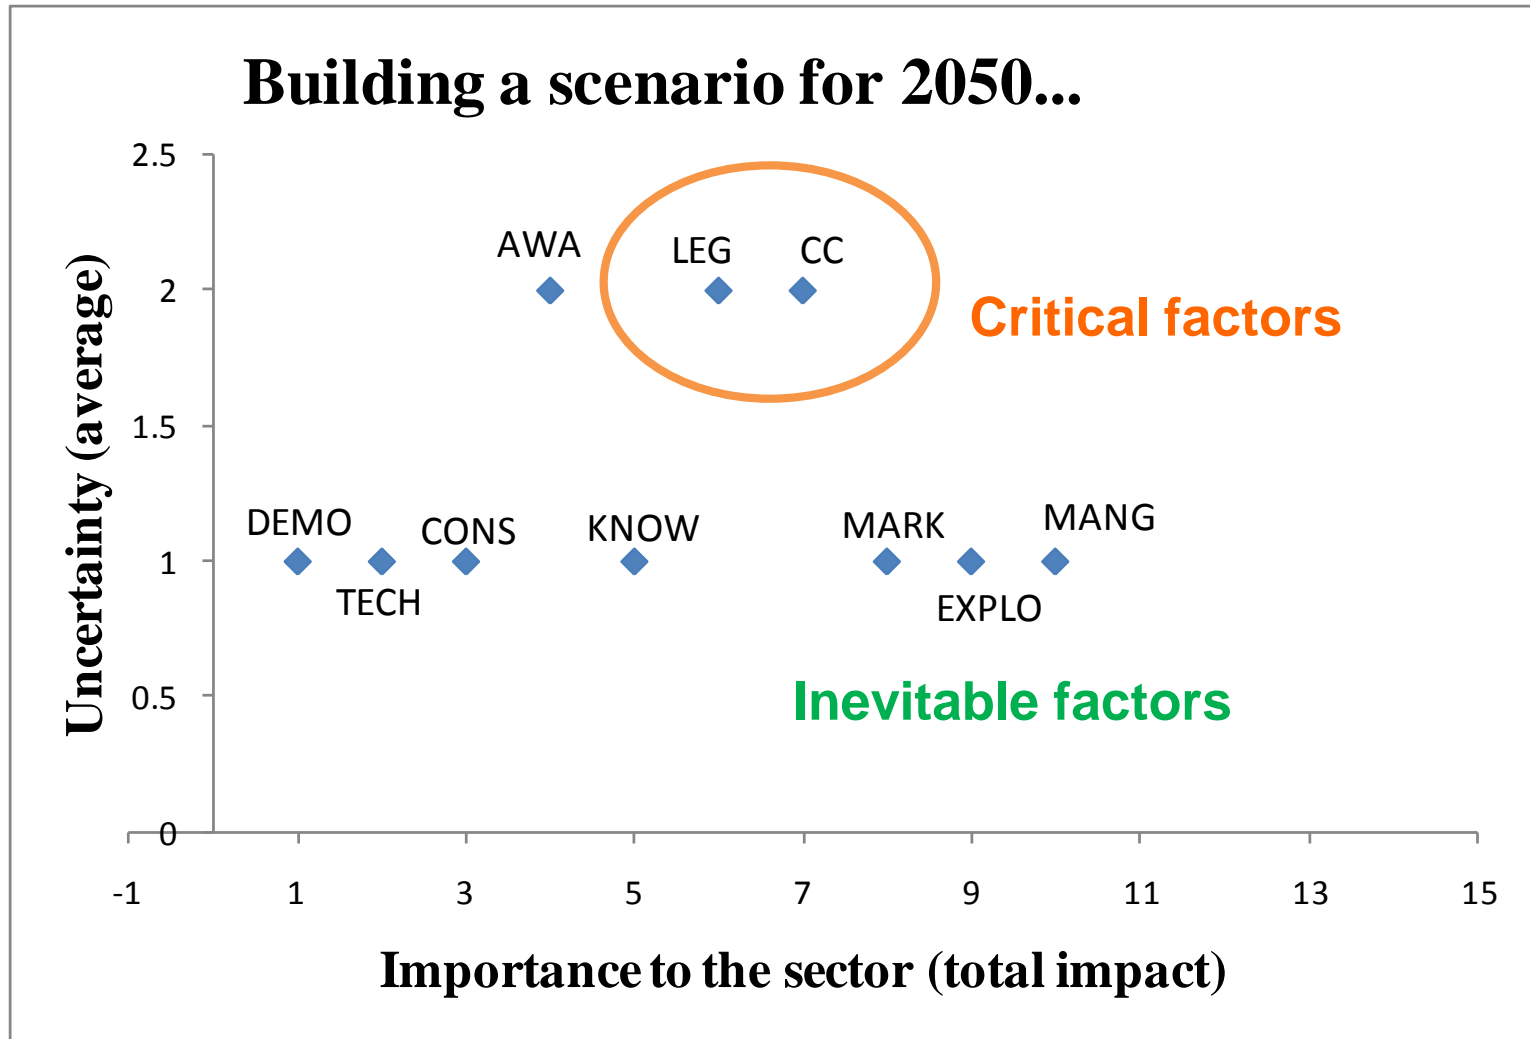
Building a scenario for 2050...

Uncertainty (average)

2.5
2
1.5
1
0.5
0

AWA
LEG
CC
Critical factors

DEMO
TECH
CONS
KNOW
MARK
EXPLO
MANG

Inevitable factors

-1
1
3
5
7
9
11
13
15

Importance to the sector (total impact)